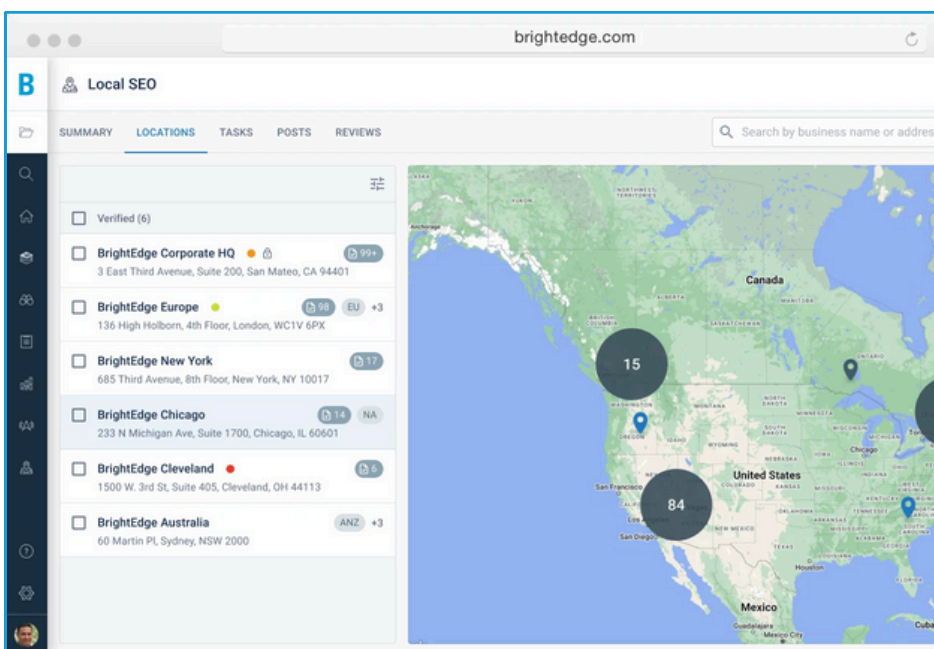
brightedge.com

B

Local SEO

SUMMARY LOCATIONS TASKS POSTS REVIEWS

Search by business name or addres

Verified (6)

BrightEdge Corporate HQ 99+
3 East Third Avenue, Suite 200, San Mateo, CA 94401

BrightEdge Europe 98 EU +3
136 High Holborn, 4th Floor, London, WC1V 6PX

BrightEdge New York 17
685 Third Avenue, 8th Floor, New York, NY 10017

BrightEdge Chicago 14 NA
233 N Michigan Ave, Suite 1700, Chicago, IL 60601

BrightEdge Cleveland 6
1500 W. 3rd St, Suite 405, Cleveland, OH 44113

BrightEdge Australia ANZ +3
60 Martin Pl, Sydney, NSW 2000

Canada
15
84
United States
Chicago
San Francisco
San Diego
Mexico
Cuba